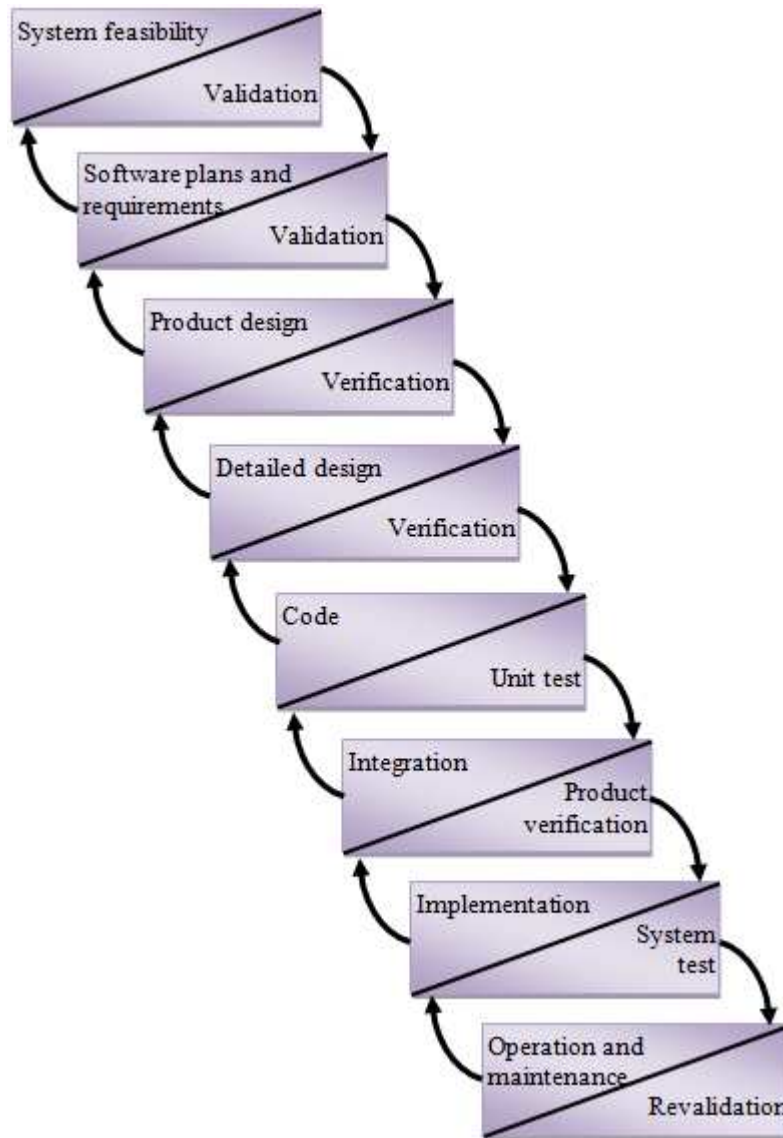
System feasibility

Validation

Software plans and requirements

Validation

Product design

Verification

Detailed design

Verification

Code

Unit test

Integration

Product verification

Implementation

System test

Operation and maintenance

Revalidation